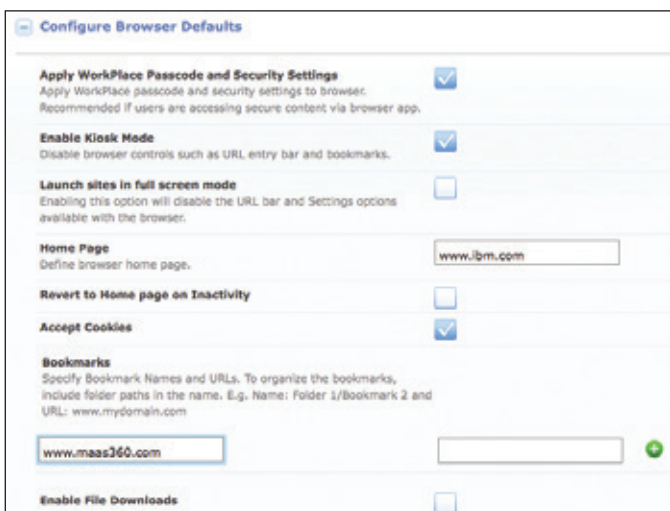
Configure Browser Defaults

Apply WorkPlace Passcode and Security Settings
Apply WorkPlace passcode and security settings to browser. Recommended if users are accessing secure content via browser app.

Enable Kiosk Mode
Disable browser controls such as URL entry bar and bookmarks.

Launch sites in full screen mode
Enabling this option will disable the URL bar and Settings options available with the browser.

Home Page
Define browser home page.

www.ibm.com

Revert to Home page on Inactivity

Accept Cookies

Bookmarks
Specify Bookmark Names and URLs. To organize the bookmarks, include folder paths in the name. E.g. Name: Folder 1/Bookmark 2 and URL: www.mydomain.com

www.maas360.com

Enable File Downloads